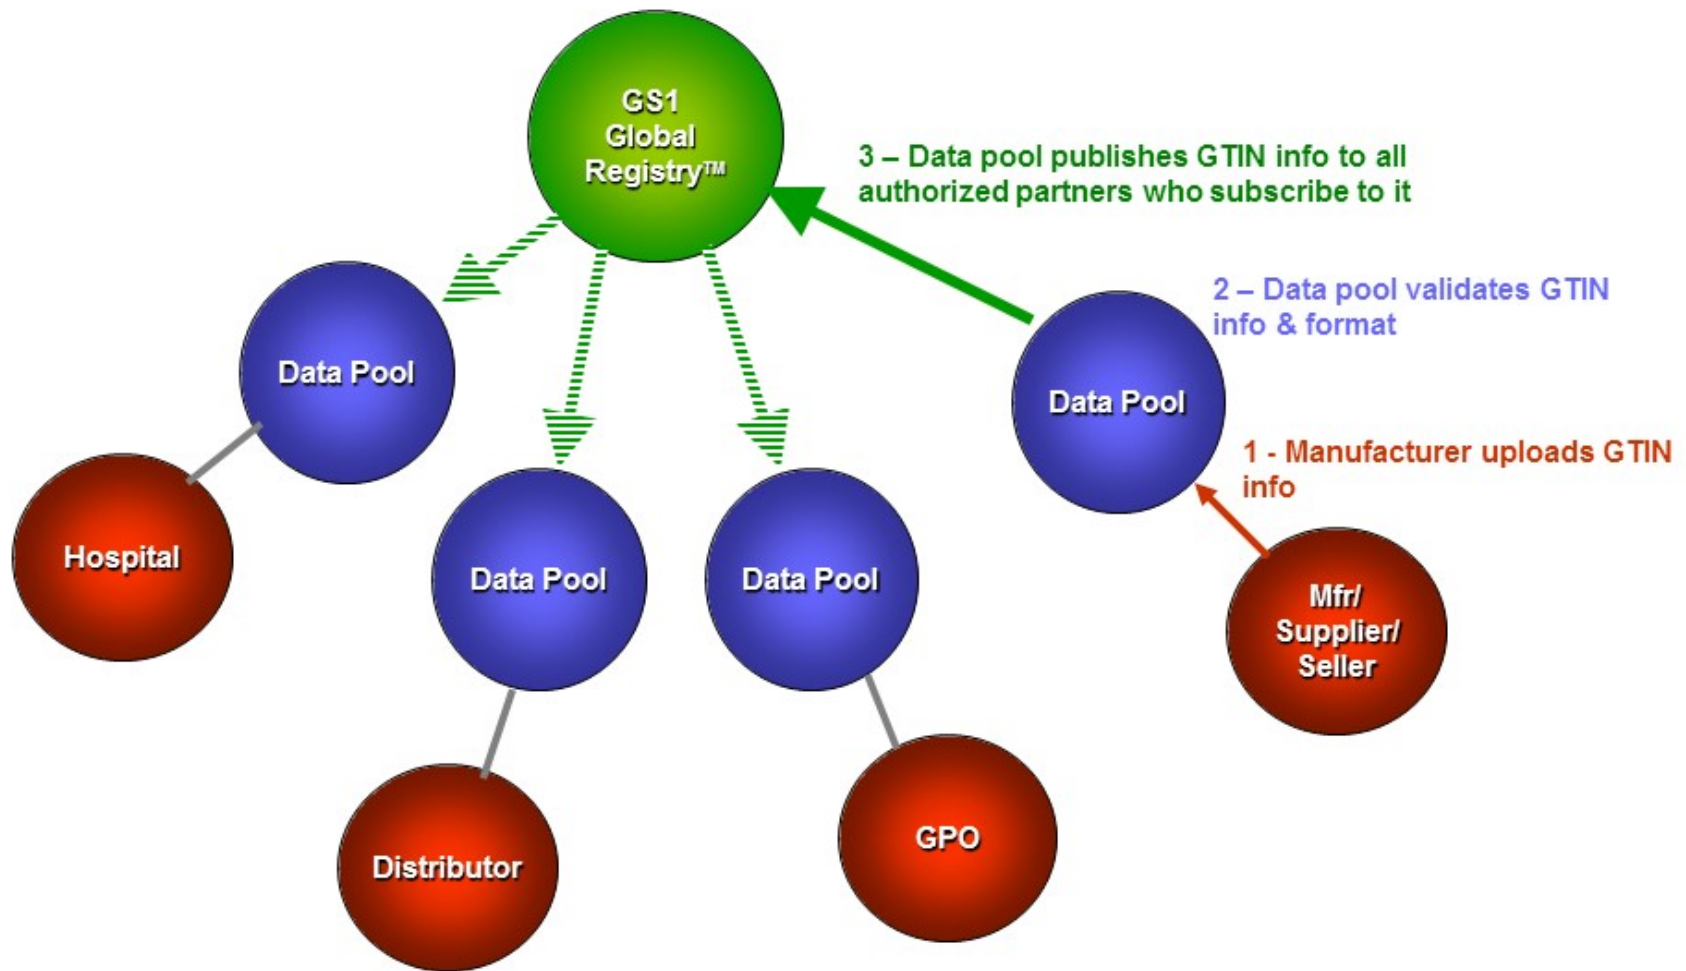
GS1 Global Registry™

3 – Data pool publishes GTIN info to all authorized partners who subscribe to it

2 – Data pool validates GTIN info & format

Data Pool

Data Pool

1 - Manufacturer uploads GTIN info

Hospital

Data Pool

Data Pool

Mfr/ Supplier/ Seller

Distributor

GPO